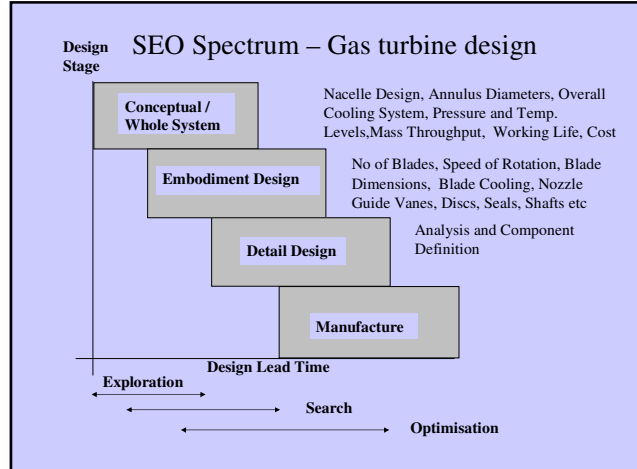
Design Stage

SEO Spectrum – Gas turbine design

Conceptual / Whole System

Nacelle Design, Annulus Diameters, Overall Cooling System, Pressure and Temp. Levels,Mass Throughput, Working Life, Cost

Embodiment Design

No of Blades, Speed of Rotation, Blade Dimensions, Blade Cooling, Nozzle Guide Vanes, Discs, Seals, Shafts etc

Detail Design

Analysis and Component Definition

Manufacture

Design Lead Time

Exploration

Search

Optimisation